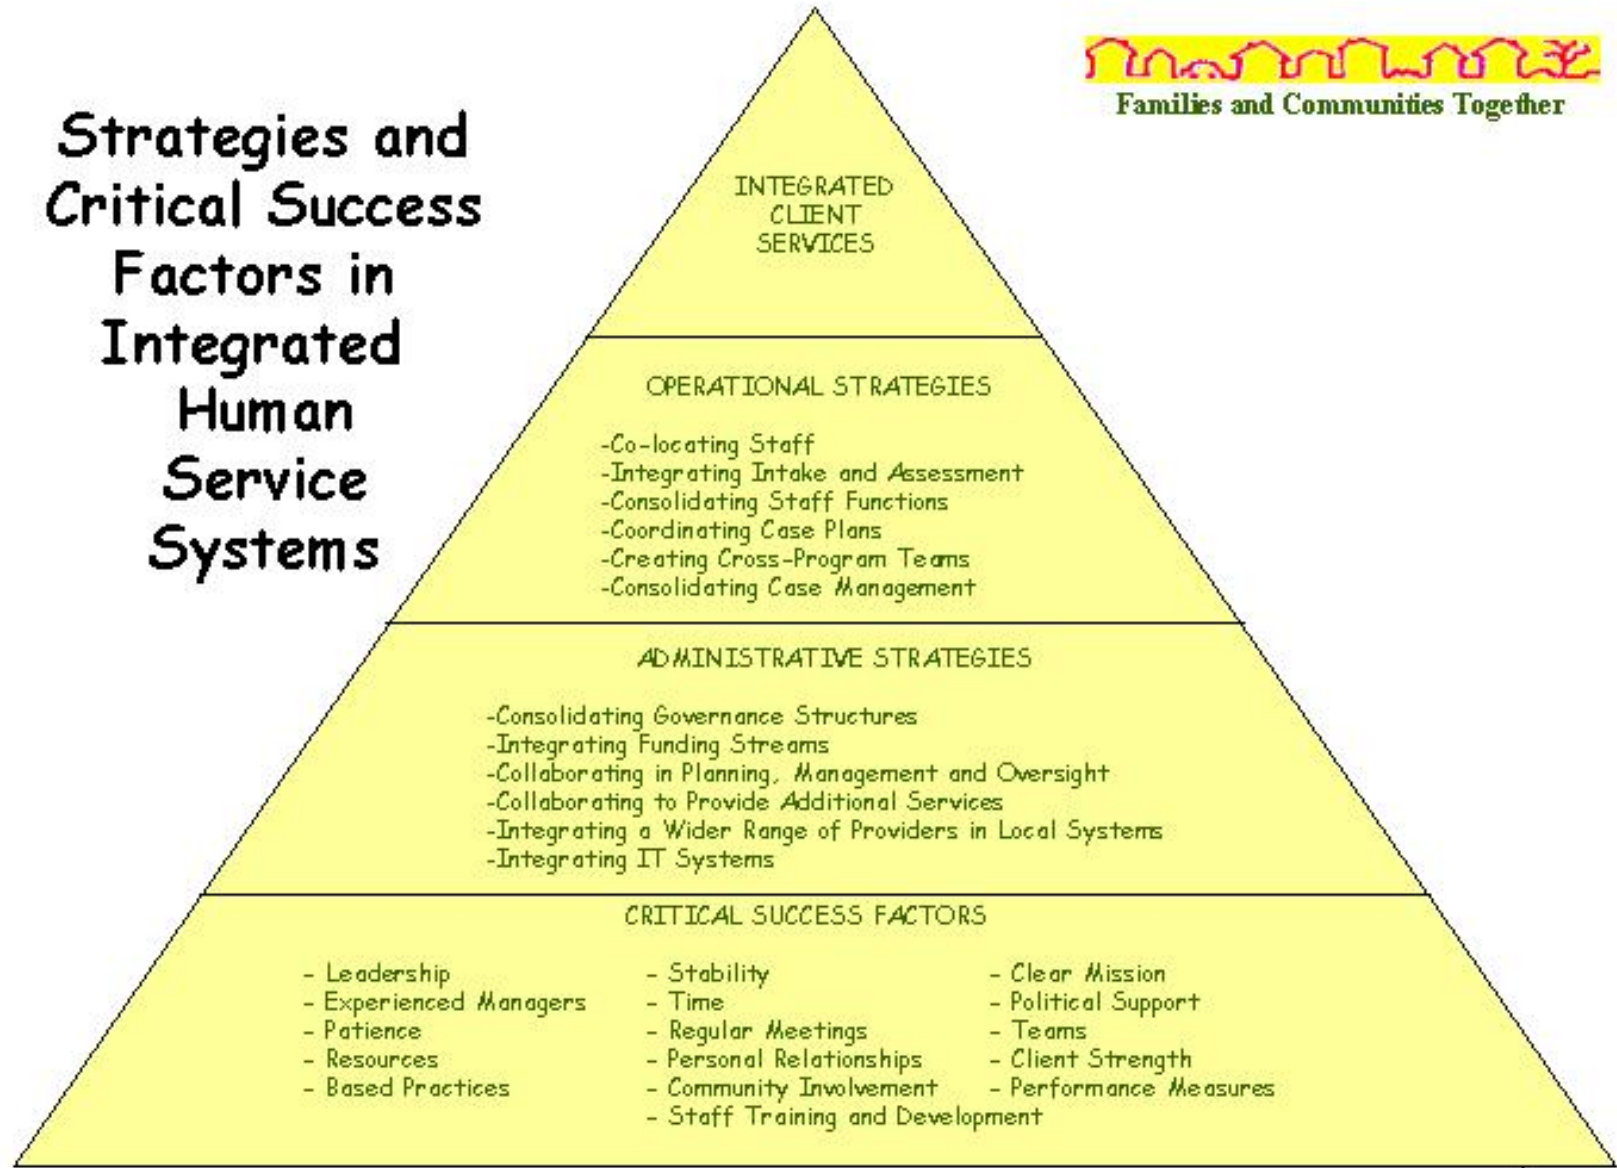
Strategies and Critical Success Factors in Integrated Human Service Systems

Families and Communities Together

INTEGRATED CLIENT SERVICES

OPERATIONAL STRATEGIES

-Co-locating Staff
-Integrating Intake and Assessment
-Consolidating Staff Functions
-Coordinating Case Plans
-Creating Cross-Program Teams
-Consolidating Case Management

ADMINISTRATIVE STRATEGIES

-Consolidating Governance Structures
-Integrating Funding Streams
-Collaborating in Planning, Management and Oversight
-Collaborating to Provide Additional Services
-Integrating a Wider Range of Providers in Local Systems
-Integrating IT Systems

CRITICAL SUCCESS FACTORS

- Leadership
- Experienced Managers
- Patience
- Resources
- Based Practices

- Stability
- Time
- Regular Meetings
- Personal Relationships
- Community Involvement
- Staff Training and Development

- Clear Mission
- Political Support
- Teams
- Client Strength
- Performance Measures